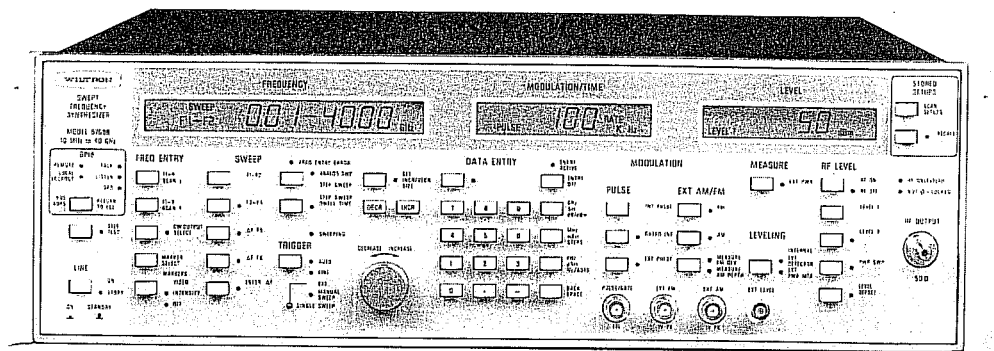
WILTRON
SWEEP FREQUENCY SYNTHESIZER
MODEL 6769B
10 MHz to 40 GHz

FREQUENCY
SWEEP
001.4000

MODULATION/TIME
PULSE
100
RATE
KHz

LEVEL
LEVEL 1
5.0
dBm

STORED SETUPS

GPIB
REMOTE
LOCAL LOCKOUT
TALK
LISTEN
SRQ

FREQ ENTRY
SWEEP
DATA ENTRY
MODULATION
PULSE
EXT AM/FM
MEASURE
RF LEVEL
LEVELING
TRIGGER
LINE
ON
STANDBY

DECR
INCR

DECREASE INCREASE

7
8
9
4
5
6
1
2
3
0
.
—

AUTO
EXT
MANUAL SWEEP
SINGLE SWEEP

BACK SPACE

PULSE/GATE
EXT AM
EXT FM
EXT LEVEL

RF OUTPUT
50Ω